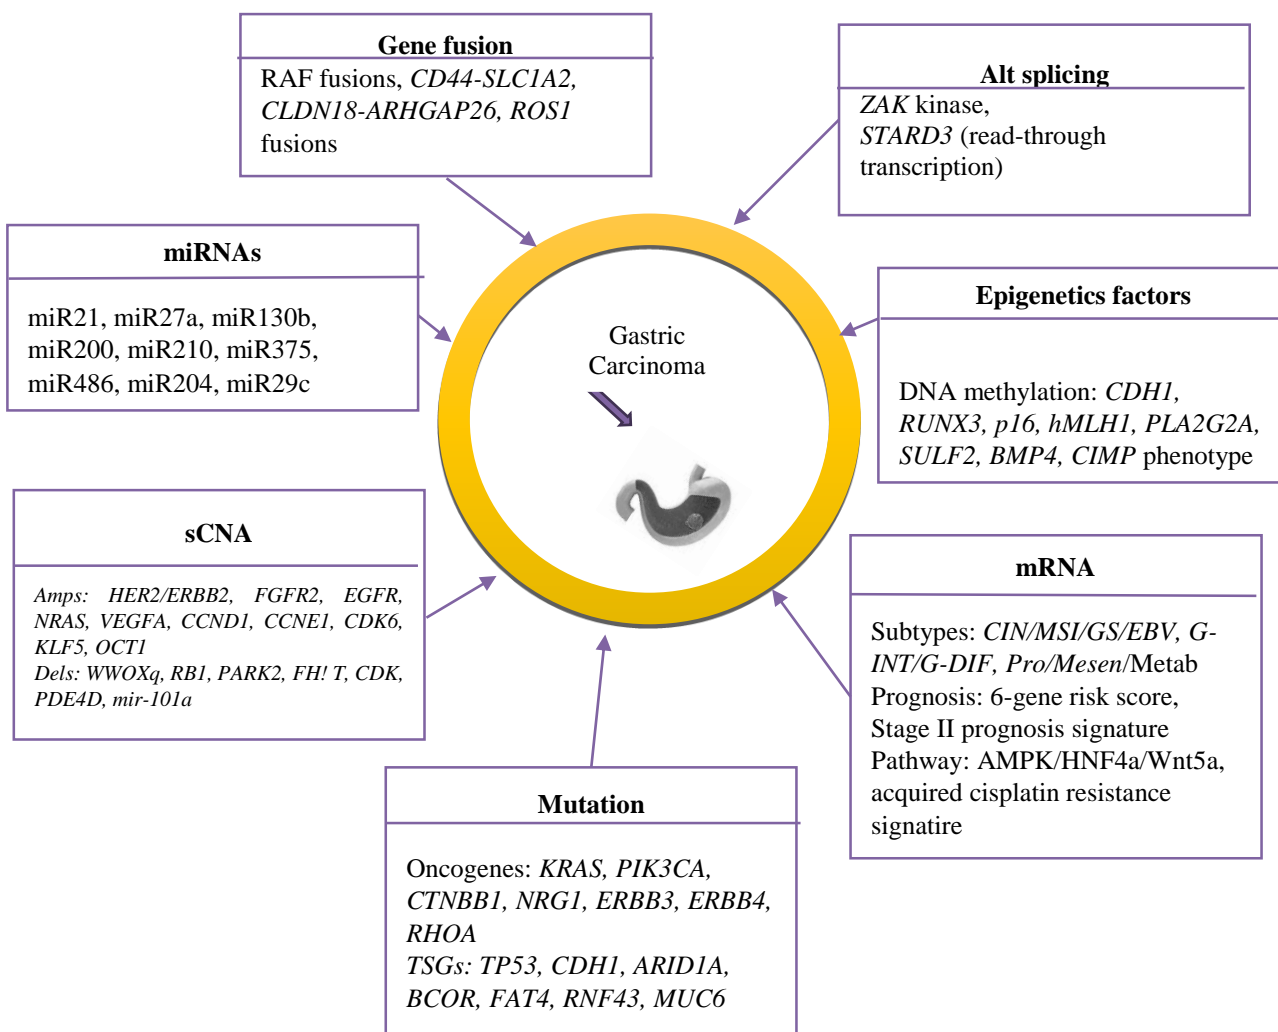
Gene fusion

RAF fusions, CD44-SLC1A2, CLDN18-ARHGAP26, ROS1 fusions

Alt splicing

ZAK kinase, STARD3 (read-through transcription)

miRNAs

miR21, miR27a, miR130b, miR200, miR210, miR375, miR486, miR204, miR29c

Gastric Carcinoma

Epigenetics factors

DNA methylation: CDH1, RUNX3, p16, hMLH1, PLA2G2A, SULF2, BMP4, CIMP phenotype

sCNA

Amps: HER2/ERBB2, FGFR2, EGFR, NRAS, VEGFA, CCND1, CCNE1, CDK6, KLF5, OCT1
Dels: WWOXq, RB1, PARK2, FH! T, CDK, PDE4D, mir-101a

mRNA

Subtypes: CIN/MSI/GS/EBV, G-INT/G-DIF, Pro/Mesen/Metab
Prognosis: 6-gene risk score, Stage II prognosis signature
Pathway: AMPK/HNF4a/Wnt5a, acquired cisplatin resistance signatire

Mutation

Oncogenes: KRAS, PIK3CA, CTNBB1, NRG1, ERBB3, ERBB4, RHOA
TSGs: TP53, CDH1, ARID1A, BCOR, FAT4, RNF43, MUC6